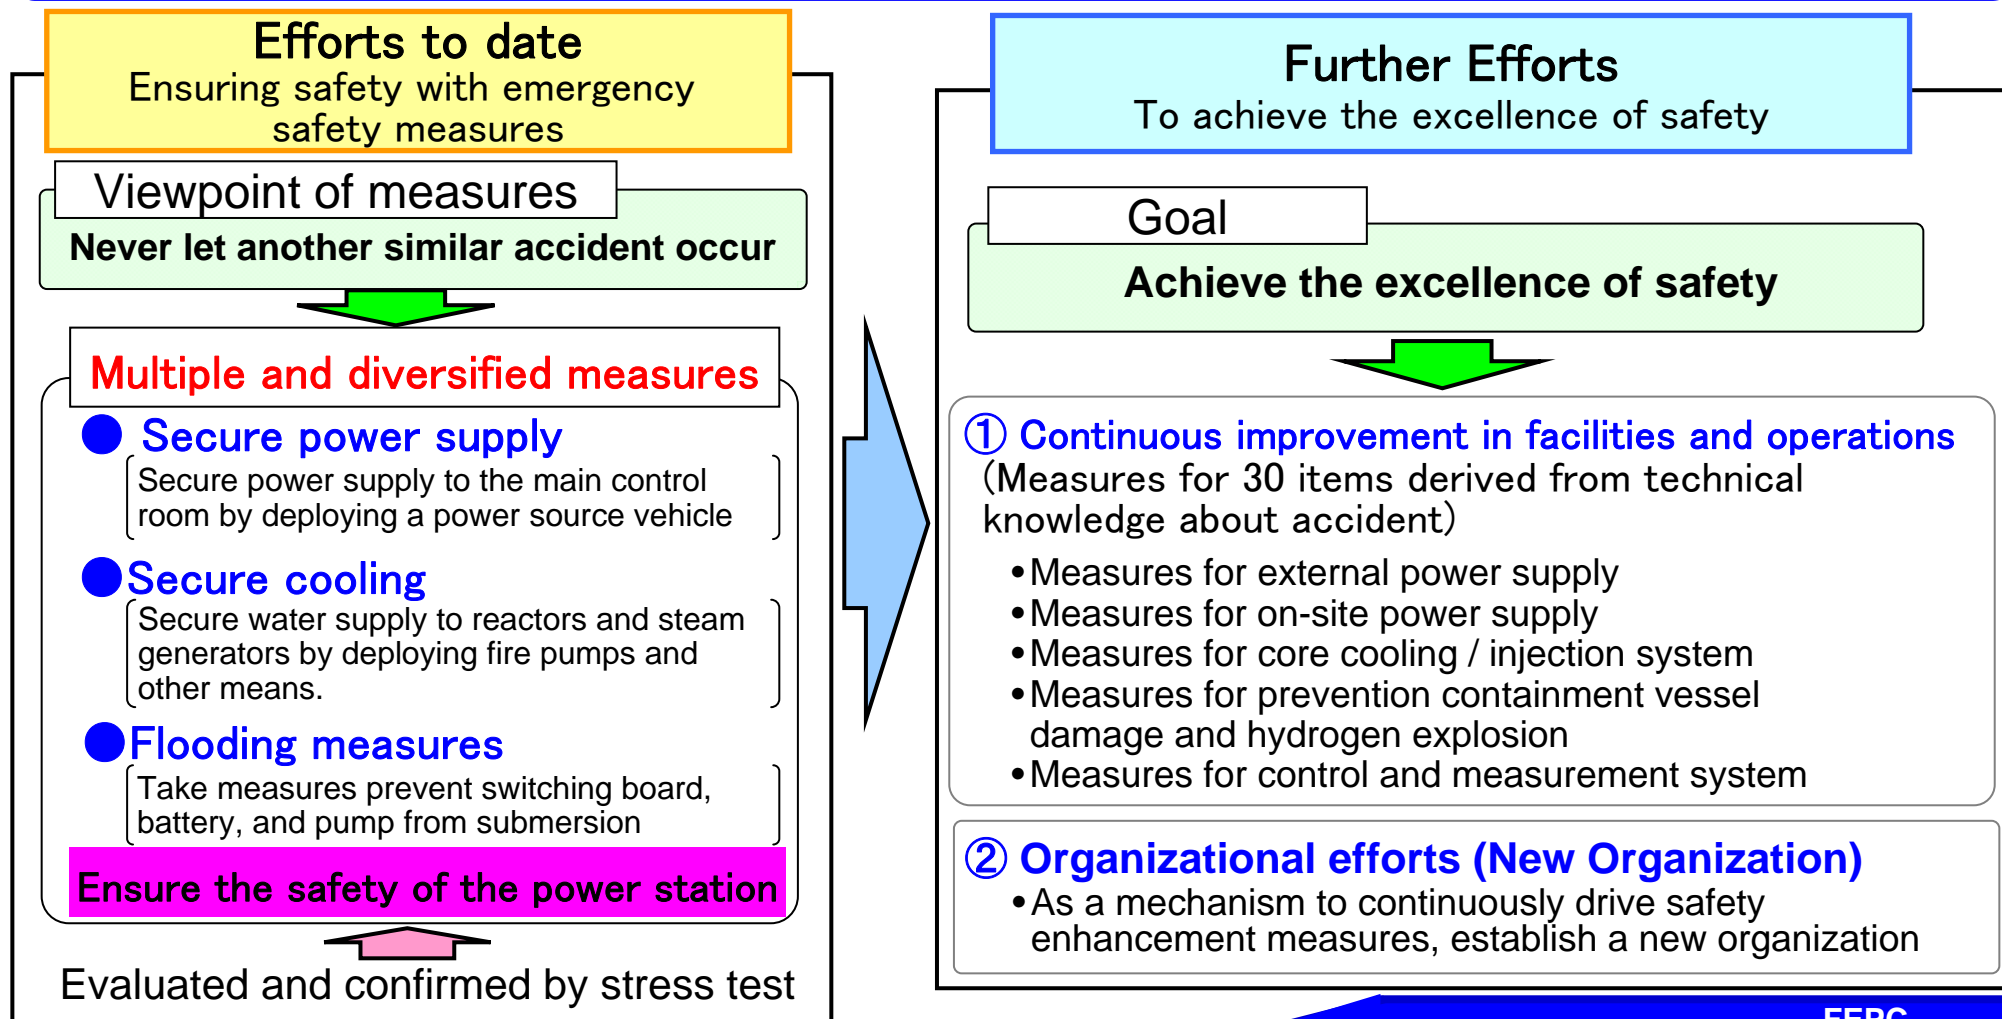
Efforts to date
Ensuring safety with emergency safety measures

Viewpoint of measures
Never let another similar accident occur

Multiple and diversified measures

● Secure power supply
Secure power supply to the main control room by deploying a power source vehicle

● Secure cooling
Secure water supply to reactors and steam generators by deploying fire pumps and other means.

● Flooding measures
Take measures prevent switching board, battery, and pump from submersion

Ensure the safety of the power station

Evaluated and confirmed by stress test

Further Efforts
To achieve the excellence of safety

Goal
Achieve the excellence of safety

① Continuous improvement in facilities and operations
(Measures for 30 items derived from technical knowledge about accident)
•Measures for external power supply
•Measures for on-site power supply
•Measures for core cooling / injection system
•Measures for prevention containment vessel damage and hydrogen explosion
•Measures for control and measurement system

② Organizational efforts (New Organization)
•As a mechanism to continuously drive safety enhancement measures, establish a new organization

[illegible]